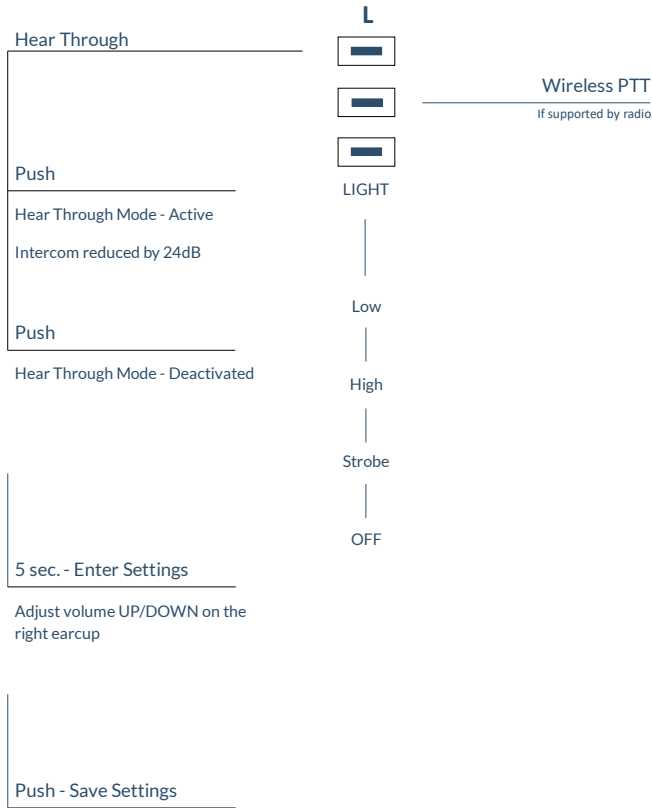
L

Hear Through

Wireless PTT

If supported by radio

Push

LIGHT

Hear Through Mode - Active

Intercom reduced by 24dB

Low

Push

Hear Through Mode - Deactivated

High

Strobe

OFF

5 sec. - Enter Settings

Adjust volume UP/DOWN on the right earcup

Push - Save Settings